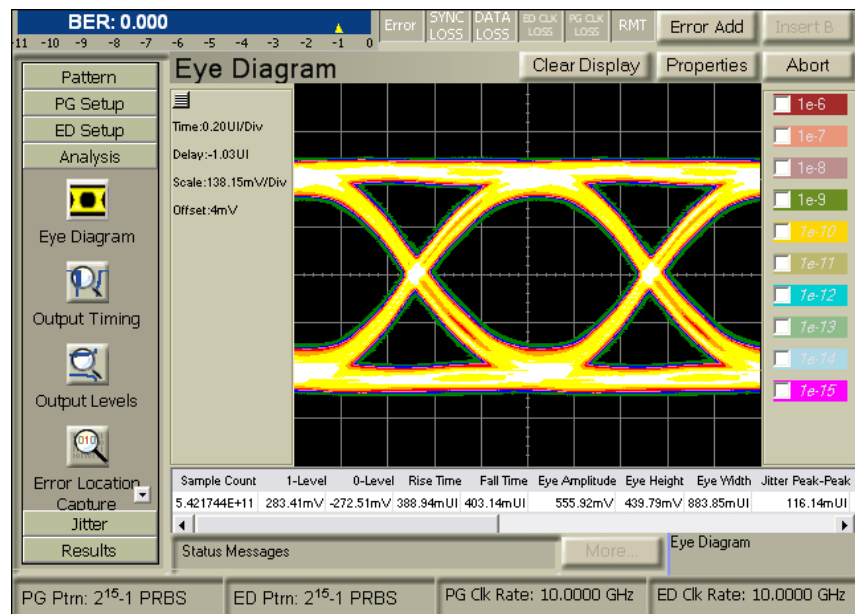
BER: 0.000

-11 -10 -9 -8 -7 -6 -5 -4 -3 -2 -1 0

Error SYNC LOSS DATA LOSS ED CLK LOSS PG CLK LOSS RMT Error Add Insert B

Pattern
PG Setup
ED Setup
Analysis

Eye Diagram

Output Timing

Output Levels

Error Location Capture

Jitter
Results

Eye Diagram

Clear Display Properties Abort

Time:0.20UI/Div

Delay:-1.03UI

Scale:138.15mV/Div

Offset:4mV

1e-6
1e-7
1e-8
1e-9
1e-10
1e-11
1e-12
1e-13
1e-14
1e-15

| Sample Count | 1-Level | 0-Level | Rise Time | Fall Time | Eye Amplitude | Eye Height | Eye Width | Jitter Peak-Peak |
|---|---|---|---|---|---|---|---|---|
| 5.421744E+11 | 283.41mV | -272.51mV | 388.94mUI | 403.14mUI | 555.92mV | 439.79mV | 883.85mUI | 116.14mUI |

Status Messages More... Eye Diagram

PG Ptrn: $2^{15}$-1 PRBS ED Ptrn: $2^{15}$-1 PRBS PG Clk Rate: 10.0000 GHz ED Clk Rate: 10.0000 GHz